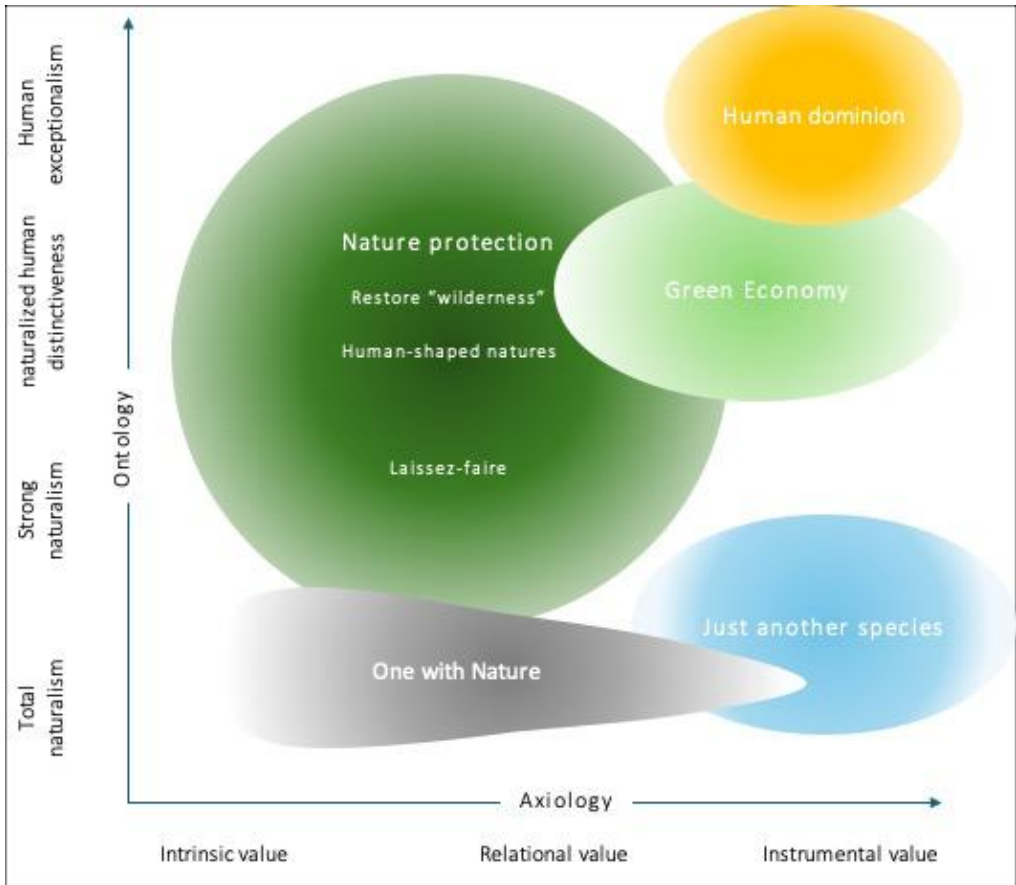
Human exceptionalism

naturalized human distinctiveness

Strong naturalism

Total naturalism

Ontology

Human dominion

Nature protection

Restore "wilderness"

Human-shaped natures

Laissez-faire

Green Economy

Just another species

One with Nature

Axiology

Intrinsic value

Relational value

Instrumental value